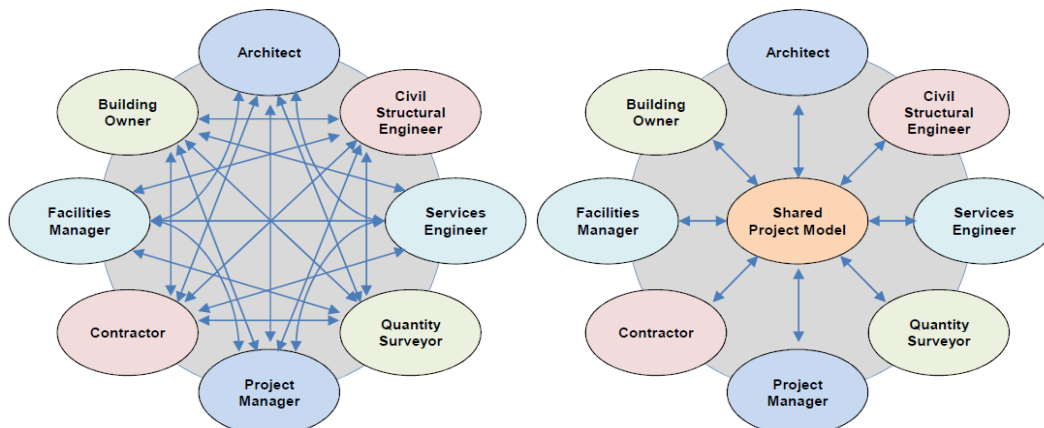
Architect

Building Owner

Civil Structural Engineer

Facilities Manager

Services Engineer

Contractor

Quantity Surveyor

Project Manager

Architect

Building Owner

Civil Structural Engineer

Facilities Manager

Shared Project Model

Services Engineer

Contractor

Quantity Surveyor

Project Manager